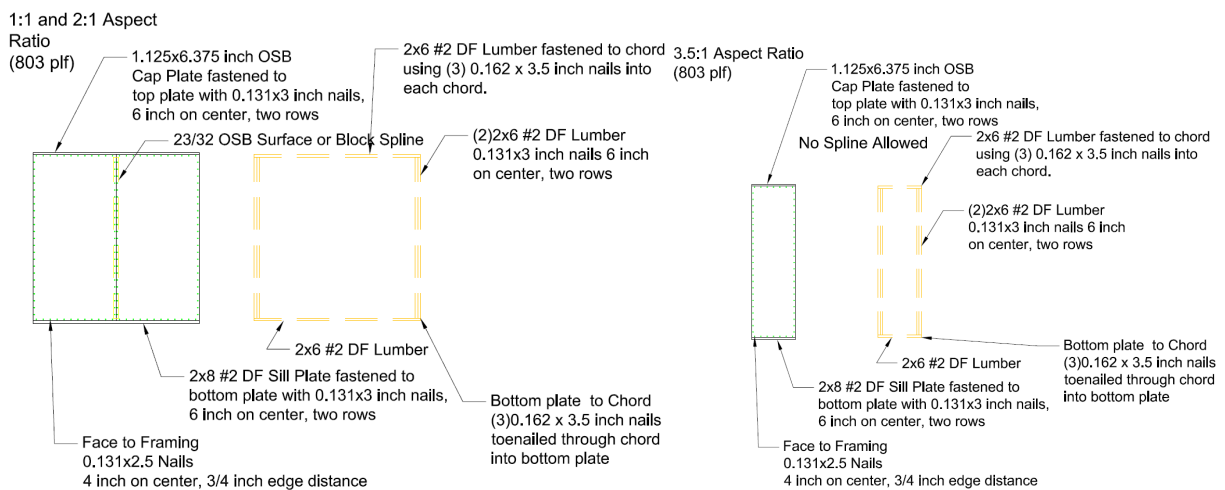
1:1 and 2:1 Aspect Ratio
(803 plf)

1.125x6.375 inch OSB Cap Plate fastened to top plate with 0.131x3 inch nails, 6 inch on center, two rows

2x6 #2 DF Lumber fastened to chord using (3) 0.162 x 3.5 inch nails into each chord.

23/32 OSB Surface or Block Spline

(2)2x6 #2 DF Lumber 0.131x3 inch nails 6 inch on center, two rows

2x6 #2 DF Lumber

2x8 #2 DF Sill Plate fastened to bottom plate with 0.131x3 inch nails, 6 inch on center, two rows

Bottom plate to Chord (3)0.162 x 3.5 inch nails toenailed through chord into bottom plate

Face to Framing 0.131x2.5 Nails 4 inch on center, 3/4 inch edge distance

3.5:1 Aspect Ratio
(803 plf)

1.125x6.375 inch OSB Cap Plate fastened to top plate with 0.131x3 inch nails, 6 inch on center, two rows

No Spline Allowed

2x6 #2 DF Lumber fastened to chord using (3) 0.162 x 3.5 inch nails into each chord.

(2)2x6 #2 DF Lumber 0.131x3 inch nails 6 inch on center, two rows

Bottom plate to Chord (3)0.162 x 3.5 inch nails toenailed through chord into bottom plate

2x6 #2 DF Lumber

2x8 #2 DF Sill Plate fastened to bottom plate with 0.131x3 inch nails, 6 inch on center, two rows

Face to Framing 0.131x2.5 Nails 4 inch on center, 3/4 inch edge distance